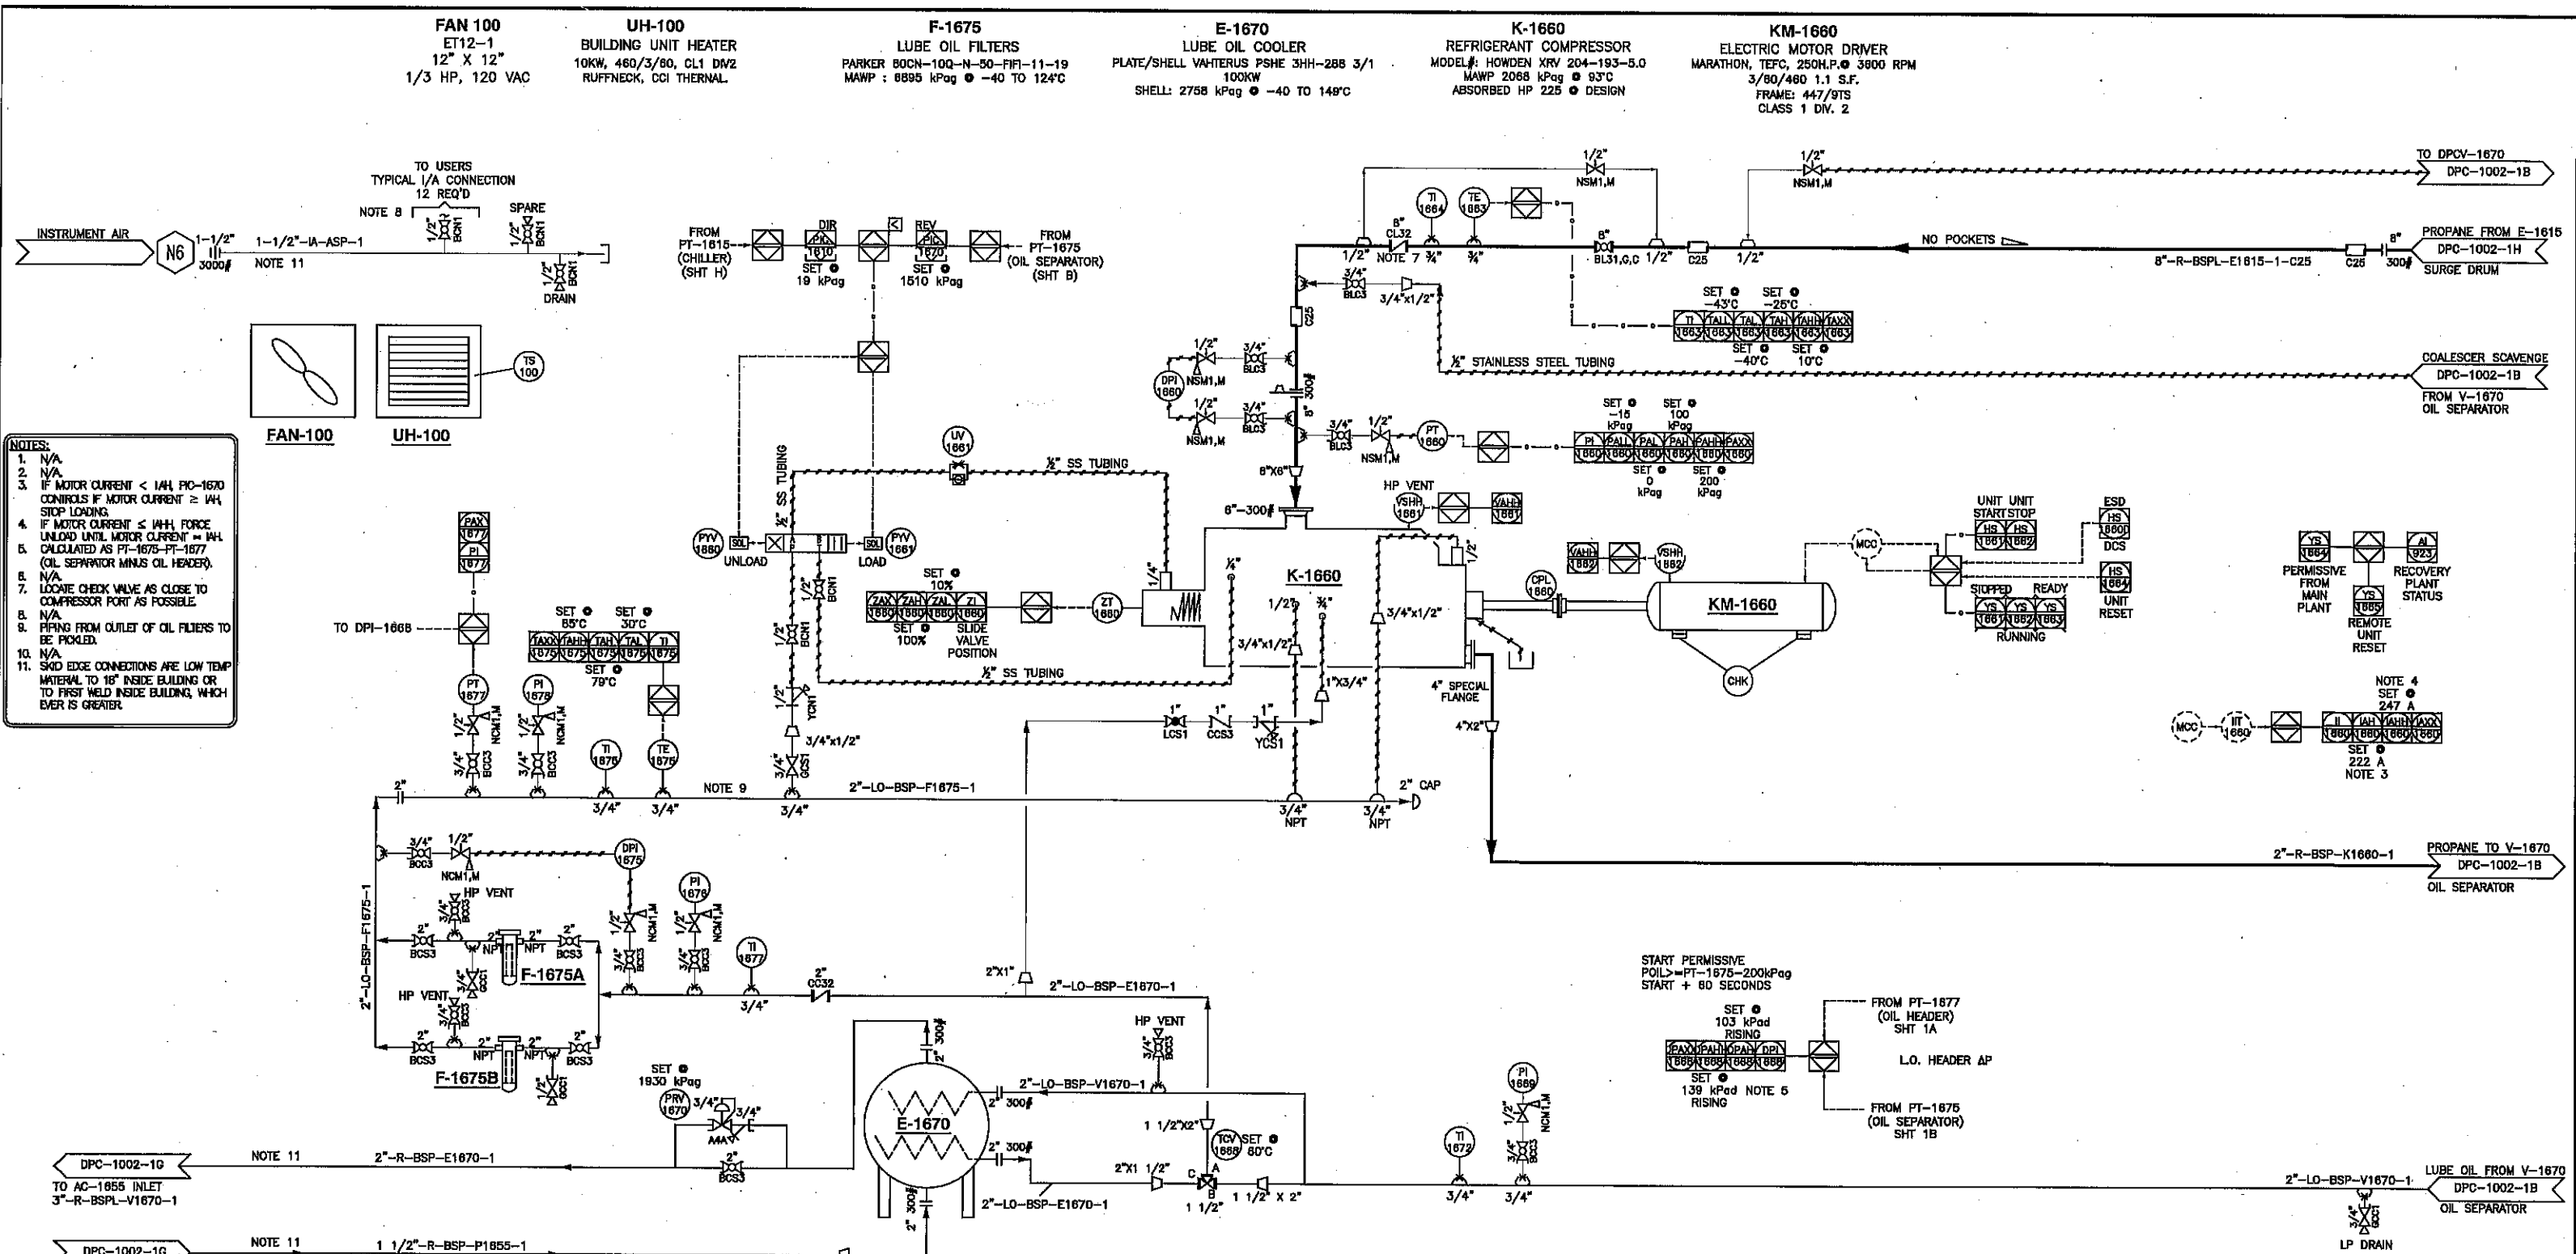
FAN 100
ET12-1
12" X 12"
1/3 HP, 120 VAC

UH-100
BUILDING UNIT HEATER
10KW, 460/3/60, CL1 DIV2
RUFFNECK, CCI THERMAL

F-1675
LUBE OIL FILTERS
PARKER 80CN-10Q-N-50-FIFI-11-19
MAWP : 6895 kPag @ -40 TO 124°C

E-1670
LUBE OIL COOLER
PLATE/SHELL VAHTERUS PSHE 3HH-288 3/1
100KW
SHELL: 2758 kPag @ -40 TO 149°C

K-1660
REFRIGERANT COMPRESSOR
MODEL#: HOWDEN XRV 204-193-5.0
MAWP 2068 kPag @ 93°C
ABSORBED HP 225 @ DESIGN

KM-1660
ELECTRIC MOTOR DRIVER
MARATHON, TEFC, 250H.P.@ 3600 RPM
3/60/460 1.1 S.F.
FRAME: 447/9TS
CLASS 1 DIV. 2

TO USERS
TYPICAL I/A CONNECTION
12 REQ'D
NOTE 8
SPARE
INSTRUMENT AIR
N6
1-1/2"
3000#
1-1/2"-IA-ASP-1
NOTE 11
1/2" BCN1
DRAIN

FROM PT-1615 (CHILLER) (SHT H)
DIR PIC 1610
SET @ 19 kPag
REV PIC 1670
SET @ 1510 kPag
FROM PT-1675 (OIL SEPARATOR) (SHT B)

TS 100
FAN-100
UH-100

NOTES:
1. N/A
2. N/A
3. IF MOTOR CURRENT < IAH, PIC-1670 CONTROLS IF MOTOR CURRENT ≥ IAH, STOP LOADING.
4. IF MOTOR CURRENT ≤ IAHH, FORCE UNLOAD UNTIL MOTOR CURRENT = IAH.
5. CALCULATED AS PT-1675-PT-1677 (OIL SEPARATOR MINUS OIL HEADER).
6. N/A
7. LOCATE CHECK VALVE AS CLOSE TO COMPRESSOR PORT AS POSSIBLE.
8. N/A
9. PIPING FROM OUTLET OF OIL FILTERS TO BE PICKLED.
10. N/A
11. SKID EDGE CONNECTIONS ARE LOW TEMP MATERIAL TO 18" INSIDE BUILDING OR TO FIRST WELD INSIDE BUILDING, WHICH EVER IS GREATER.

TO DPCV-1670
DPC-1002-1B
1/2" NSM1,M
TI 1664
TE 1663
8" CL32
NOTE 7
8" BL31,C,C
C25
NO POCKETS
8"-R-BSPL-E1615-1-C25
PROPANE FROM E-1615
DPC-1002-1H
SURGE DRUM
300#
SET @ -43°C
SET @ -25°C
TI 1663 TALL 1663 TAL 1663 TAH 1663 TAHH 1663 TAXX 1663
SET @ -40°C
SET @ 10°C
½" STAINLESS STEEL TUBING
COALESCER SCAVENGE
DPC-1002-1B
FROM V-1670 OIL SEPARATOR
3/4" BLC3
3/4"x1/2"
DPI 1660
NSM1,M
PT 1660
SET @ -15 kPag
SET @ 100 kPag
PI 1660 PALL 1660 PAL 1660 PAH 1660 PAHH 1660 PAXX 1660
SET @ 0 kPag
SET @ 200 kPag
8"X6"
6"-300#
HP VENT
VSHH 1661
VAHH 1661

UV 1661
½" SS TUBING
PYV 1660
UNLOAD
LOAD
PYV 1661
SOL
SET @ 10%
ZAX 1660 ZAH 1660 ZAL 1660 ZI 1660
SET @ 100%
SLIDE VALVE POSITION
ZT 1660
½" SS TUBING
½" SS TUBING
K-1660
3/4"x1/2"
1"X3/4"
LCS1
CCS3
YCS1
4" SPECIAL FLANGE
4"X2"
2" CAP
3/4" NPT
VAHH 1662
VSHH 1662
CPL 1660
KM-1660
CHK
MCC
UNIT START
UNIT STOP
HS 1661
HS 1662
ESD
HS 1660
DCS
HS 1664
UNIT RESET
STOPPED
READY
YS 1661 YS 1662 YS 1663
RUNNING
YS 1664
PERMISSIVE FROM MAIN PLANT
YS 1665
REMOTE UNIT RESET
AI 923
RECOVERY PLANT STATUS
NOTE 4
SET @ 247 A
MCC
IIT 1660
II 1660 IAH 1660 IAHH 1660 IAXX 1660
SET @ 222 A
NOTE 3

PAX 1677
PI 1677
TO DPI-1668
SET @ 85°C
SET @ 30°C
TAXX 1675 TAHH 1675 TAH 1675 TAL 1675 TI 1675
SET @ 79°C
PT 1677
PI 1678
NCM1,M
BCS3
TI 1676
TE 1676
YCN1
3/4"x1/2"
GCS1
NOTE 9
2"-LO-BSP-F1675-1
3/4"
PROPANE TO V-1670
2"-R-BSP-K1660-1
DPC-1002-1B
OIL SEPARATOR

DPI 1675
HP VENT
F-1675A
F-1675B
2"-LO-BSP-F1675-1
BCS3
NPT
PI 1676
TI 1677
2" CC32
2"X1"
2"-LO-BSP-E1670-1
HP VENT
SET @ 1930 kPag
PRV 1670
A4A
E-1670
2" 300#
2"-LO-BSP-V1670-1
1 1/2"X2"
TCV 1668
SET @ 60°C
2"X1 1/2"
1 1/2" X 2"
1 1/2"
2"-LO-BSP-E1670-1
START PERMISSIVE
POIL>=PT-1675-200kPag
START + 60 SECONDS
SET @ 103 kPad RISING
PAXX 1668 PAHH 1668 PAH 1668 DPI 1668
SET @ 139 kPad NOTE 5 RISING
FROM PT-1677 (OIL HEADER) SHT 1A
L.O. HEADER ΔP
FROM PT-1675 (OIL SEPARATOR) SHT 1B
PI 1669
TI 1672
2"-LO-BSP-V1670-1
LUBE OIL FROM V-1670
DPC-1002-1B
OIL SEPARATOR
LP DRAIN
DPC-1002-1G
NOTE 11
2"-R-BSP-E1670-1
TO AC-1655 INLET
3"-R-BSPL-V1670-1
DPC-1002-1G
NOTE 11
1 1/2"-R-BSP-P1655-1